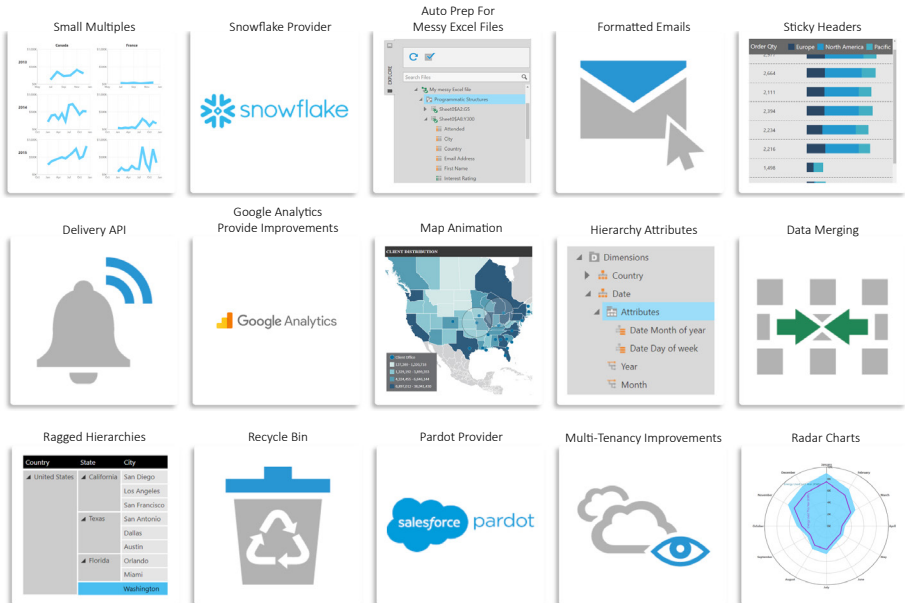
Small Multiples

Canada

France

2013

2014

2015

Snowflake Provider

snowflake

Auto Prep For Messy Excel Files

Search Files

My messy Excel file

Programmatic Structures

Sheet1$A3:G5

Sheet1$A6:Y300

Attended

City

Country

Email Address

First Name

Interest Rating

Formatted Emails

Sticky Headers

Order Qty

Europe

North America

Pacific

2,664

2,111

2,394

2,234

2,216

1,498

Delivery API

Google Analytics Provide Improvements

Google Analytics

Map Animation

CLIENT DISTRIBUTION

Hierarchy Attributes

Dimensions

Country

Date

Attributes

Date Month of year

Date Day of week

Year

Month

Data Merging

Ragged Hierarchies

| Country | State | City |
|---|---|---|
| United States | California | San Diego |
| | | Los Angeles |
| | | San Francisco |
| | Texas | San Antonio |
| | | Dallas |
| | | Austin |
| | Florida | Orlando |
| | | Miami |
| | | Washington |

Recycle Bin

Pardot Provider

salesforce pardot

Multi-Tenancy Improvements

Radar Charts